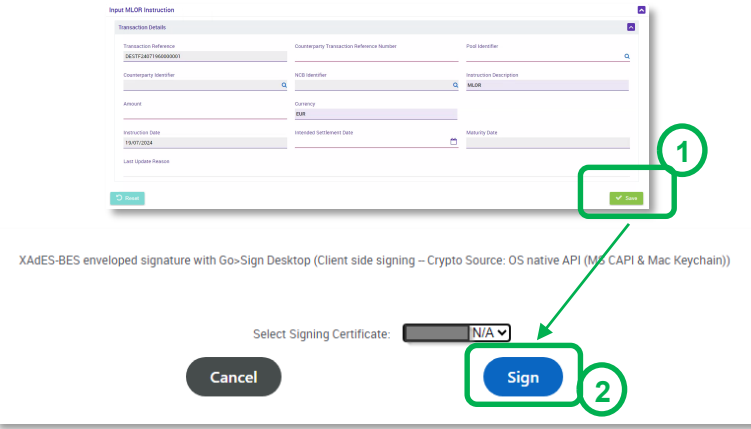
Input MLOR Instruction

Transaction Details

Transaction Reference
DESTF240719000000001

Counterparty Transaction Reference Number

Pool Identifier

Counterparty Identifier

NCB Identifier

Instruction Description
MLOR

Amount

Currency
EUR

Instruction Date
19/07/2024

Intended Settlement Date

Maturity Date

Last Update Reason

Reset

Save

1

XAdES-BES enveloped signature with Go>Sign Desktop (Client side signing – Crypto Source: OS native API (MS CAPI & Mac Keychain))

Select Signing Certificate: N/A

Cancel

Sign

2